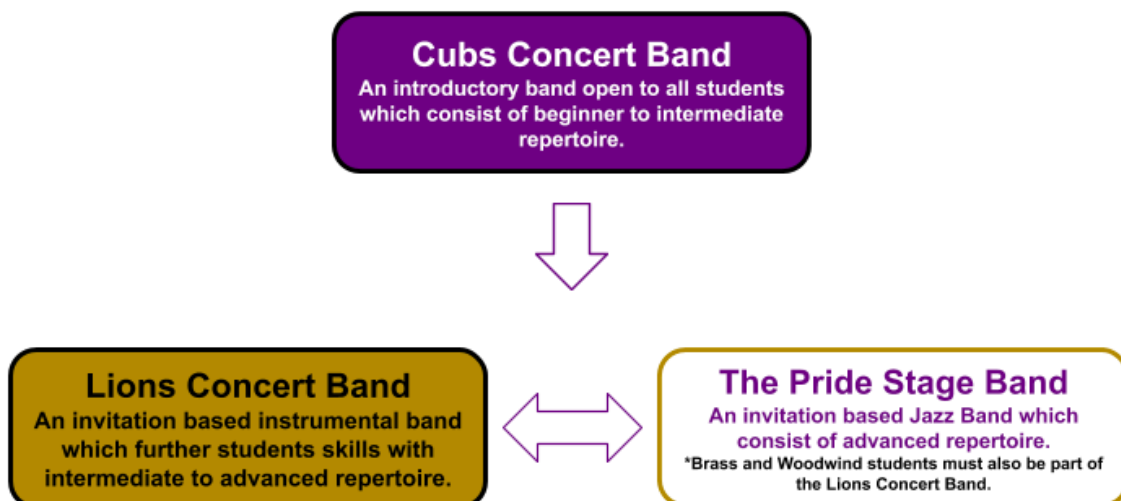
Cubs Concert Band
An introductory band open to all students which consist of beginner to intermediate repertoire.

Lions Concert Band
An invitation based instrumental band which further students skills with intermediate to advanced repertoire.

The Pride Stage Band
An invitation based Jazz Band which consist of advanced repertoire.
*Brass and Woodwind students must also be part of the Lions Concert Band.